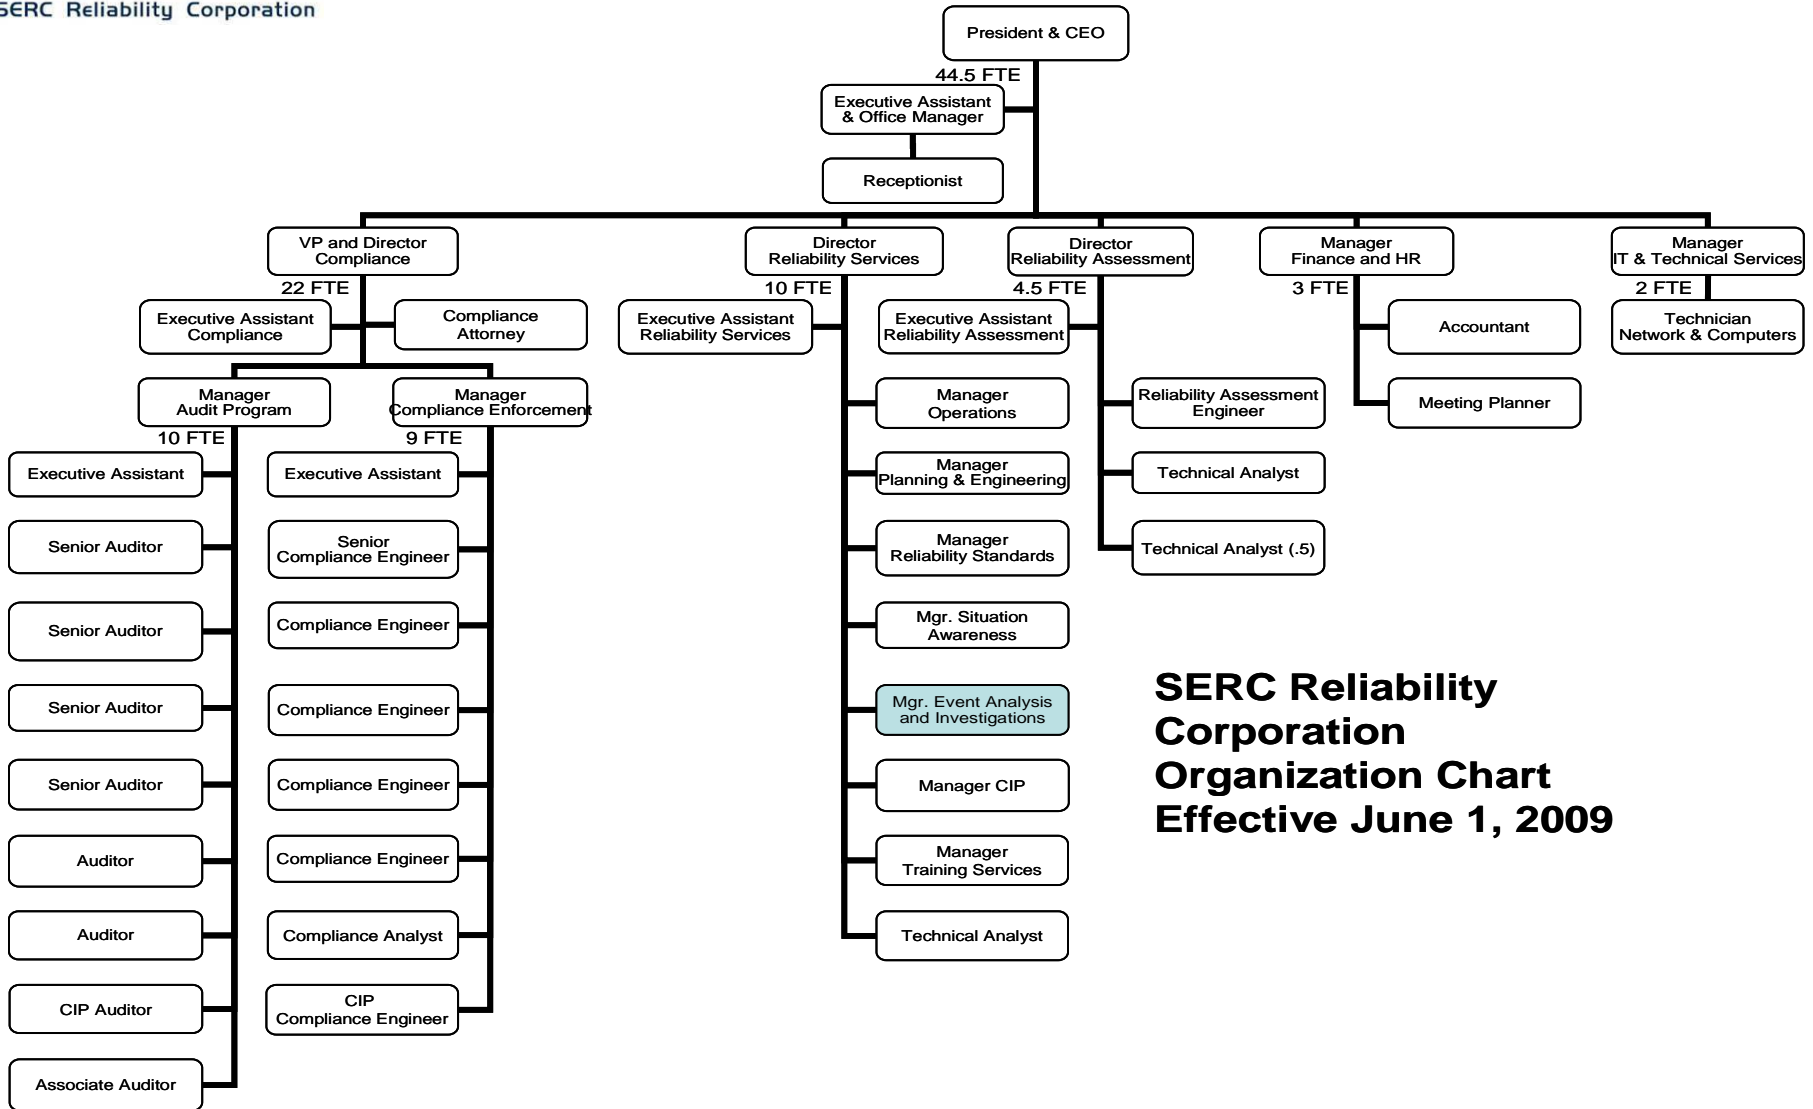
SERC Reliability Corporation

President & CEO

44.5 FTE

Executive Assistant & Office Manager

Receptionist

VP and Director Compliance

22 FTE

Executive Assistant Compliance

Compliance Attorney

Manager Audit Program

10 FTE

Executive Assistant

Senior Auditor

Senior Auditor

Senior Auditor

Senior Auditor

Auditor

Auditor

CIP Auditor

Associate Auditor

Manager Compliance Enforcement

9 FTE

Executive Assistant

Senior Compliance Engineer

Compliance Engineer

Compliance Engineer

Compliance Engineer

Compliance Engineer

Compliance Analyst

CIP Compliance Engineer

Director Reliability Services

10 FTE

Executive Assistant Reliability Services

Manager Operations

Manager Planning & Engineering

Manager Reliability Standards

Mgr. Situation Awareness

Mgr. Event Analysis and Investigations

Manager CIP

Manager Training Services

Technical Analyst

Director Reliability Assessment

4.5 FTE

Executive Assistant Reliability Assessment

Reliability Assessment Engineer

Technical Analyst

Technical Analyst (.5)

Manager Finance and HR

3 FTE

Accountant

Meeting Planner

Manager IT & Technical Services

2 FTE

Technician Network & Computers

SERC Reliability Corporation Organization Chart Effective June 1, 2009